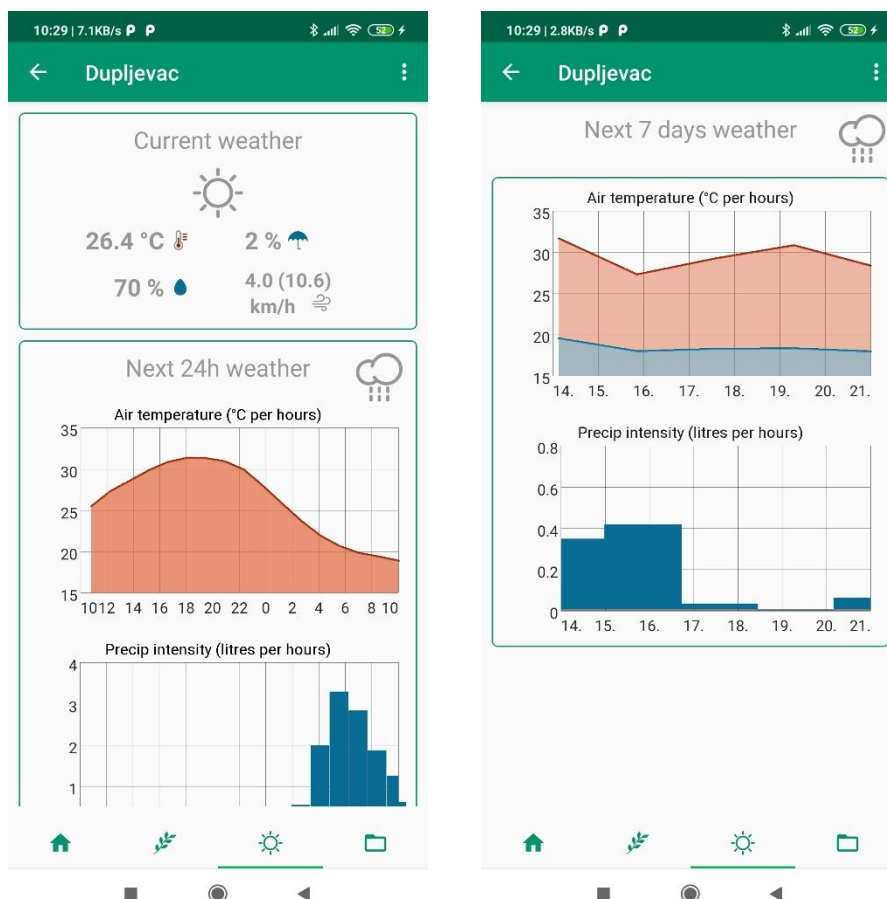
10:29 | 7.1KB/s

52

Dupljevac

Current weather

26.4 °C

2 %

70 %

4.0 (10.6) km/h

Next 24h weather

Air temperature (°C per hours)

35
30
25
20
15

10 12 14 16 18 20 22 0 2 4 6 8 10

Precip intensity (litres per hours)

4
3
2
1

10:29 | 2.8KB/s

52

Dupljevac

Next 7 days weather

Air temperature (°C per hours)

35
30
25
20
15

14. 15. 16. 17. 18. 19. 20. 21.

Precip intensity (litres per hours)

0.8
0.6
0.4
0.2
0

14. 15. 16. 17. 18. 19. 20. 21.